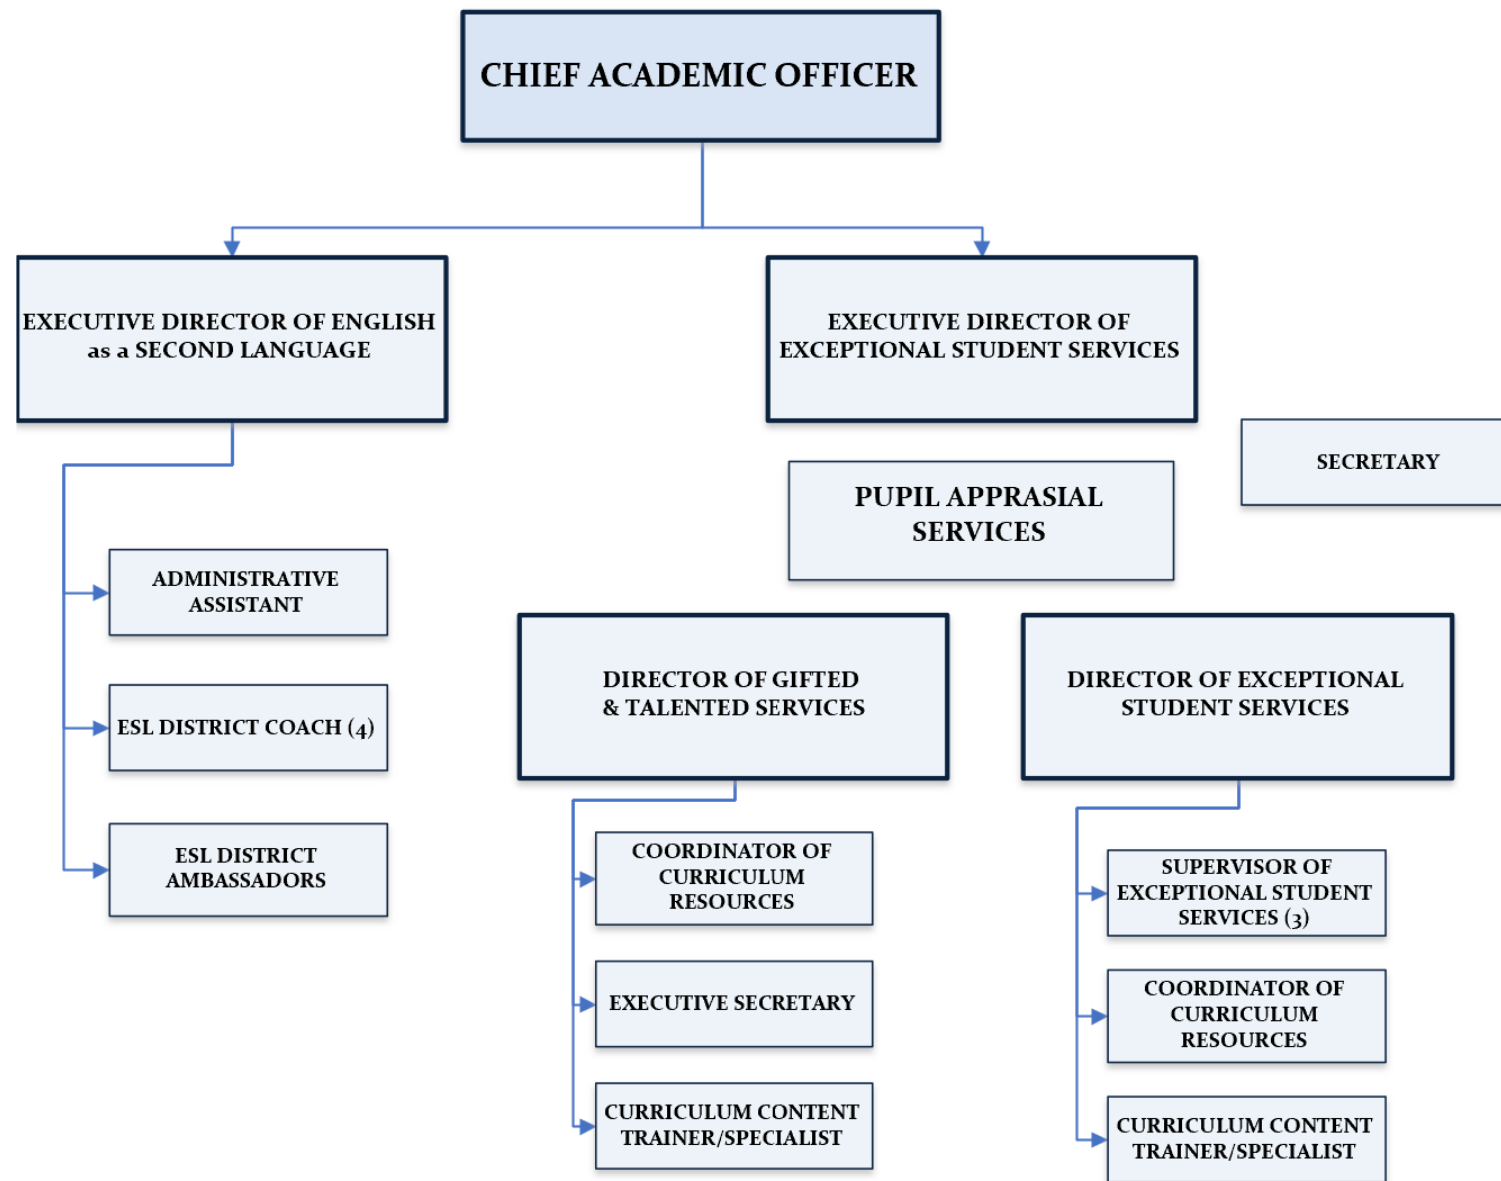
CHIEF ACADEMIC OFFICER

EXECUTIVE DIRECTOR OF ENGLISH as a SECOND LANGUAGE

EXECUTIVE DIRECTOR OF EXCEPTIONAL STUDENT SERVICES

SECRETARY

PUPIL APPRASIAL SERVICES

ADMINISTRATIVE ASSISTANT

ESL DISTRICT COACH (4)

ESL DISTRICT AMBASSADORS

DIRECTOR OF GIFTED & TALENTED SERVICES

COORDINATOR OF CURRICULUM RESOURCES

EXECUTIVE SECRETARY

CURRICULUM CONTENT TRAINER/SPECIALIST

DIRECTOR OF EXCEPTIONAL STUDENT SERVICES

SUPERVISOR OF EXCEPTIONAL STUDENT SERVICES (3)

COORDINATOR OF CURRICULUM RESOURCES

CURRICULUM CONTENT TRAINER/SPECIALIST